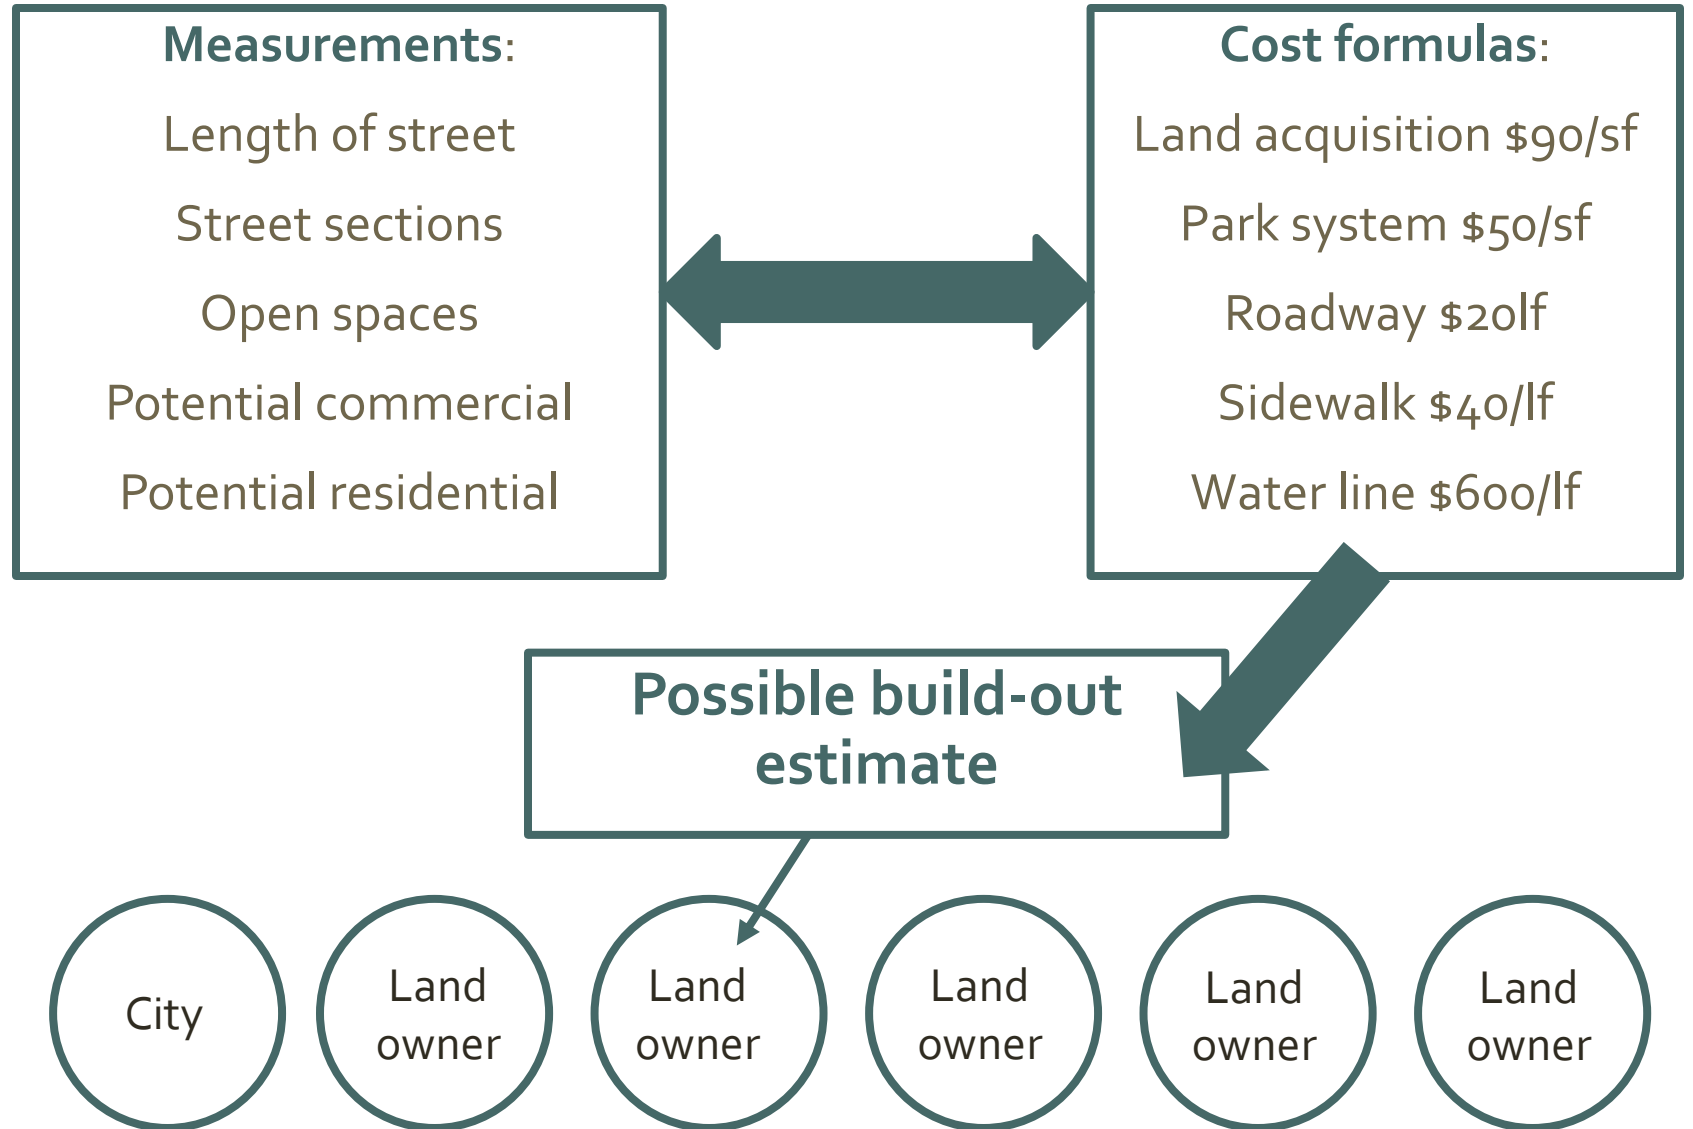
Measurements:
Length of street
Street sections
Open spaces
Potential commercial
Potential residential

Cost formulas:
Land acquisition \$90/sf
Park system \$50/sf
Roadway \$20lf
Sidewalk \$40/lf
Water line \$600/lf

Possible build-out estimate

City

Land owner

Land owner

Land owner

Land owner

Land owner